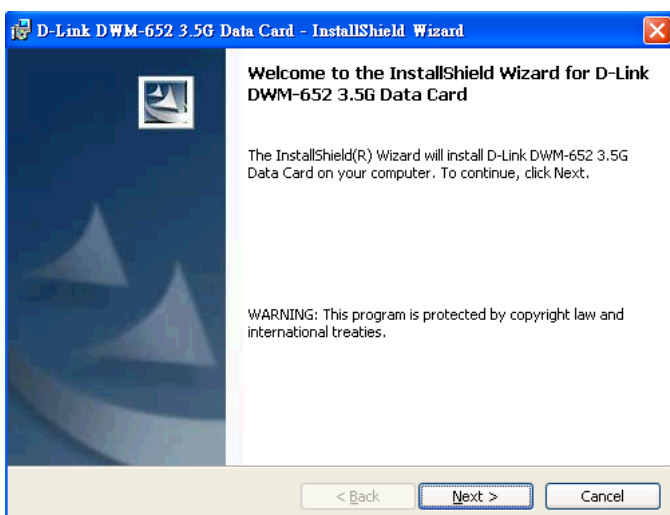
D-Link DWM-652 3.5G Data Card - InstallShield Wizard

Welcome to the InstallShield Wizard for D-Link DWM-652 3.5G Data Card

The InstallShield(R) Wizard will install D-Link DWM-652 3.5G Data Card on your computer. To continue, click Next.

WARNING: This program is protected by copyright law and international treaties.

< Back

Next >

Cancel